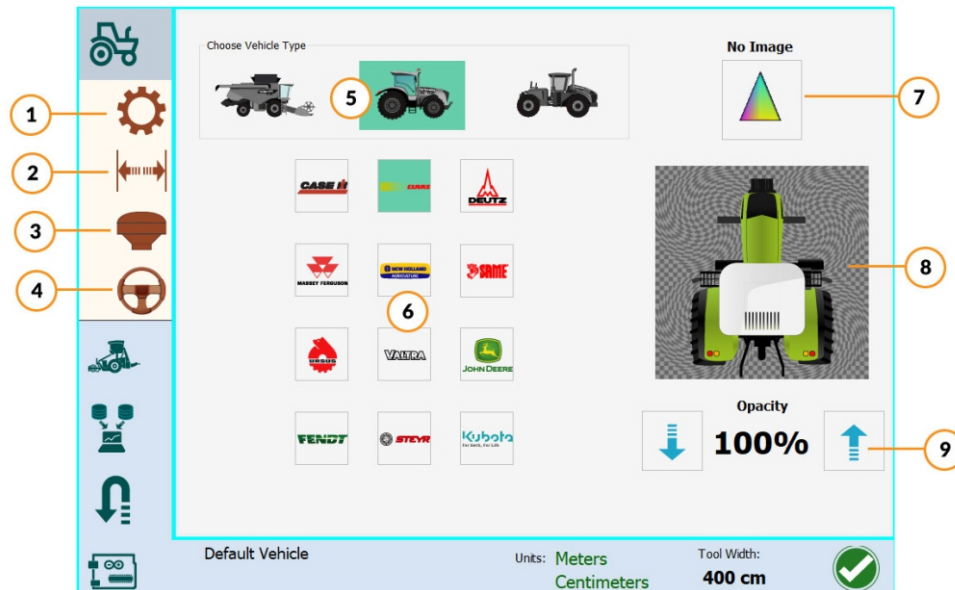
1
2
3
4

Choose Vehicle Type

5

CASE IH
CLAAS
DEUTZ
MASSEY FERGUSON
NEW HOLLAND AGRICULTURE
SAME
6
URSUS
VALTRA
JOHN DEERE
FENDT
STEYR
Kubota For Earth, For Life

No Image

7

8

Opacity

100%

9

Default Vehicle

Units: Meters Centimeters

Tool Width: 400 cm